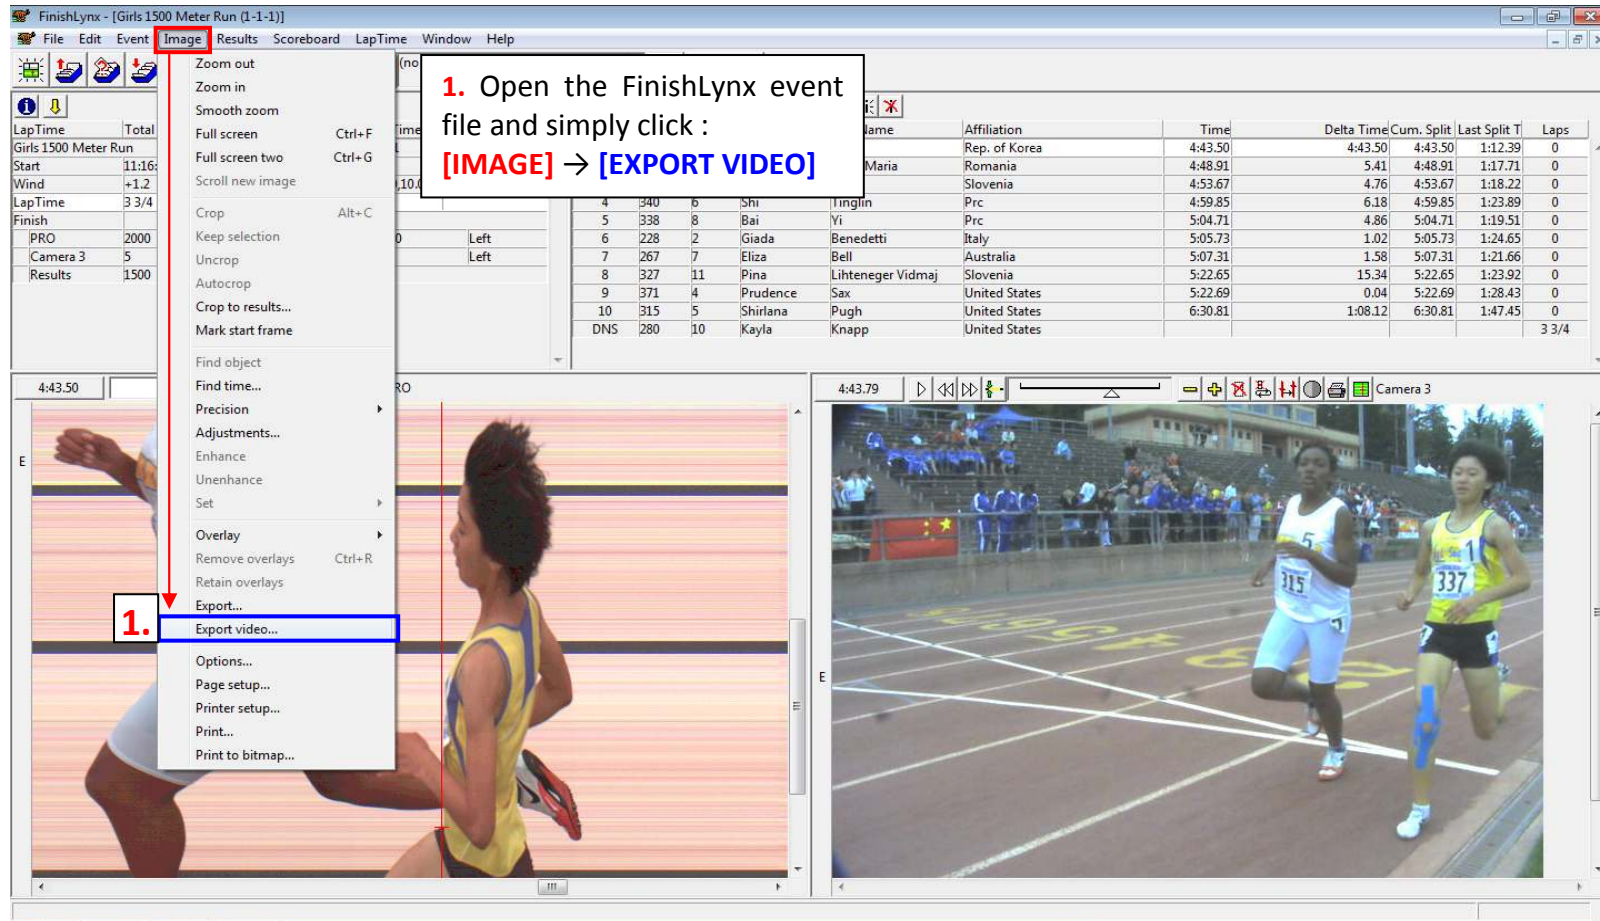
FinishLynx - [Girls 1500 Meter Run (1-1-1)]

File Edit Event Image Results Scoreboard LapTime Window Help

Zoom out
Zoom in
Smooth zoom
Full screen Ctrl+F
Full screen two Ctrl+G
Scroll new image
Crop Alt+C
Keep selection
Uncrop
Autocrop
Crop to results...
Mark start frame
Find object
Find time...
Precision
Adjustments...
Enhance
Unenhance
Set
Overlay
Remove overlays Ctrl+R
Retain overlays
Export...
Export video...
Options...
Page setup...
Printer setup...
Print...
Print to bitmap...

1. Open the FinishLynx event file and simply click :
[IMAGE] → [EXPORT VIDEO]

1.

| LapTime | Total |
|---|---|
| Girls 1500 Meter Run | |
| Start | 11:16: |
| Wind | +1.2 |
| LapTime | 3 3/4 |
| Finish | |
| PRO | 2000 |
| Camera 3 | 5 |
| Results | 1500 |

(no
Time
1
,10.0
0 Left
Left

| | | | | Name | Affiliation | Time | Delta Time | Cum. Split | Last Split T | Laps |
|---|---|---|---|---|---|---|---|---|---|---|
| | | | | | Rep. of Korea | 4:43.50 | 4:43.50 | 4:43.50 | 1:12.39 | 0 |
| | | | | Maria | Romania | 4:48.91 | 5.41 | 4:48.91 | 1:17.71 | 0 |
| | | | | | Slovenia | 4:53.67 | 4.76 | 4:53.67 | 1:18.22 | 0 |
| 4 | 340 | 6 | Shi | Tinglin | Prc | 4:59.85 | 6.18 | 4:59.85 | 1:23.89 | 0 |
| 5 | 338 | 8 | Bai | Yi | Prc | 5:04.71 | 4.86 | 5:04.71 | 1:19.51 | 0 |
| 6 | 228 | 2 | Giada | Benedetti | Italy | 5:05.73 | 1.02 | 5:05.73 | 1:24.65 | 0 |
| 7 | 267 | 7 | Eliza | Bell | Australia | 5:07.31 | 1.58 | 5:07.31 | 1:21.66 | 0 |
| 8 | 327 | 11 | Pina | Lihteneger Vidmaj | Slovenia | 5:22.65 | 15.34 | 5:22.65 | 1:23.92 | 0 |
| 9 | 371 | 4 | Prudence | Sax | United States | 5:22.69 | 0.04 | 5:22.69 | 1:28.43 | 0 |
| 10 | 315 | 5 | Shirlana | Pugh | United States | 6:30.81 | 1:08.12 | 6:30.81 | 1:47.45 | 0 |
| DNS | 280 | 10 | Kayla | Knapp | United States | | | | | 3 3/4 |

4:43.50
RO
E
4:43.79
Camera 3
E
315
337